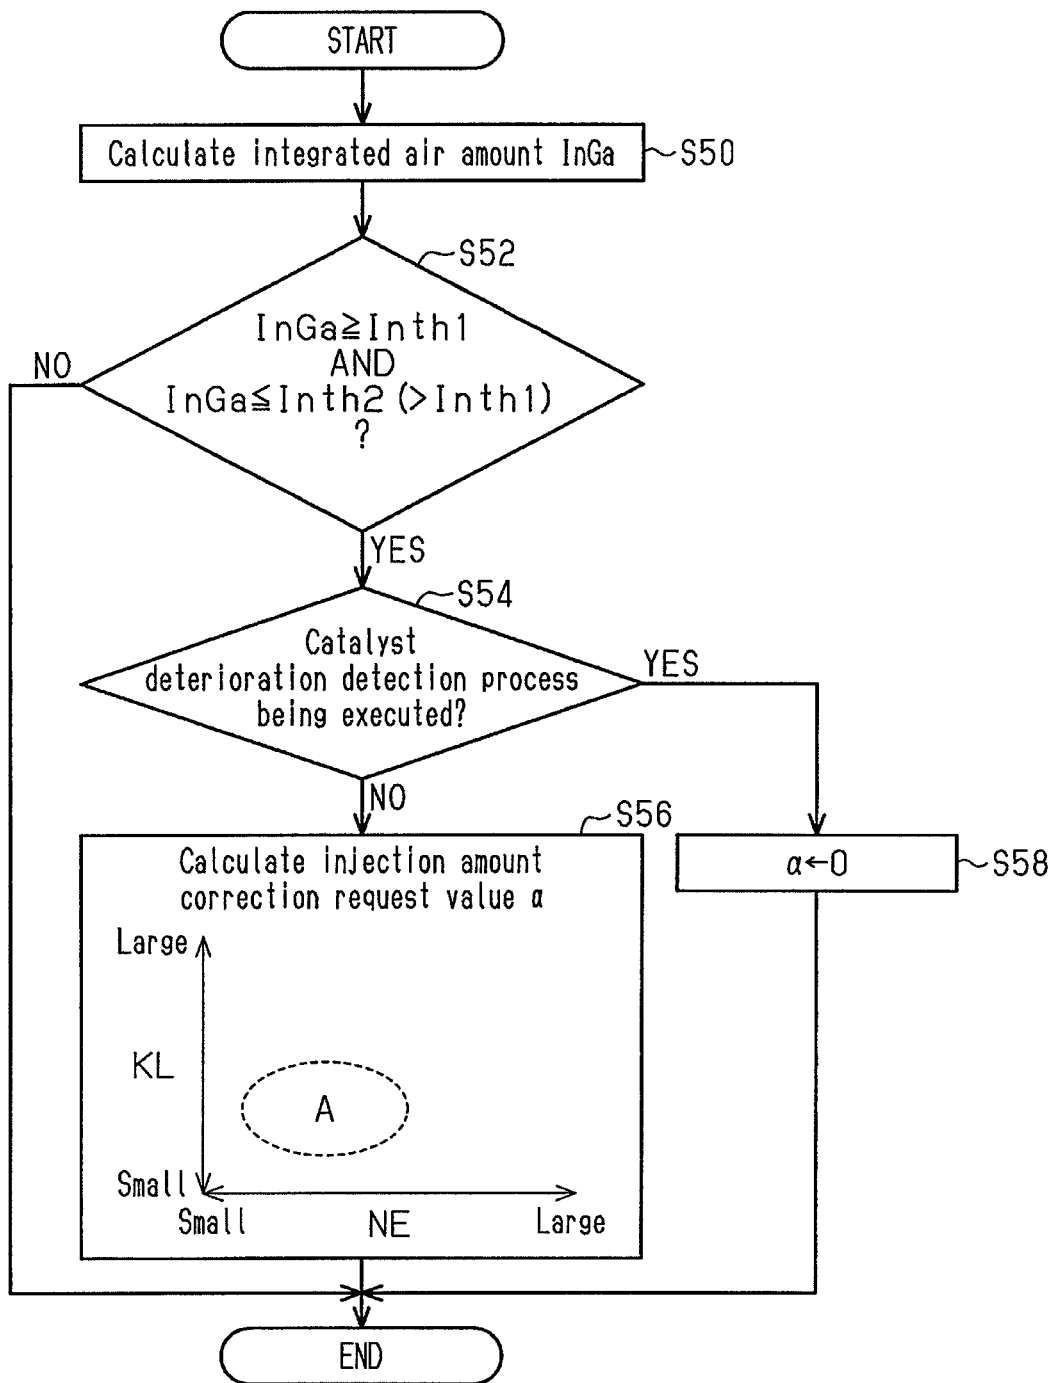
START

Calculate integrated air amount InGa
S50

S52
InGa≧Inth1
AND
InGa≦Inth2 (>Inth1)
?

NO

YES

S54
Catalyst deterioration detection process being executed?

YES

NO

S56
Calculate injection amount correction request value $\alpha$

Large
KL
A
Small
Small
NE
Large

$\alpha \leftarrow 0$
S58

END